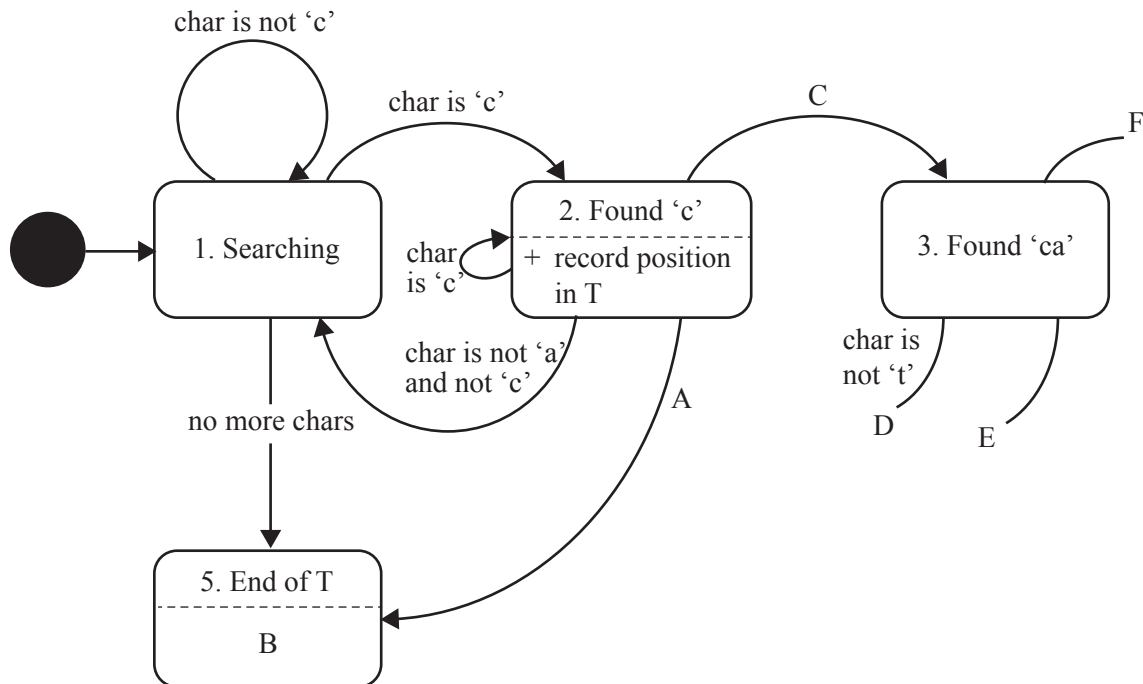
char is not ‘c’

char is ‘c’

C

F

1. Searching

2. Found ‘c’

+ record position in T

char is ‘c’

3. Found ‘ca’

char is not ‘a’ and not ‘c’

A

char is not ‘t’

D

E

no more chars

5. End of T

B